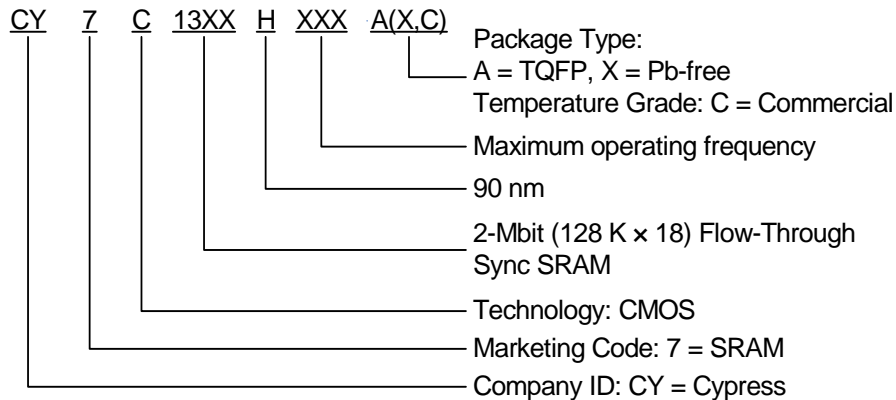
CY 7 C 13XX H XXX A(X,C)

Package Type:
A = TQFP, X = Pb-free
Temperature Grade: C = Commercial

Maximum operating frequency

90 nm

2-Mbit (128 K × 18) Flow-Through Sync SRAM

Technology: CMOS

Marketing Code: 7 = SRAM

Company ID: CY = Cypress